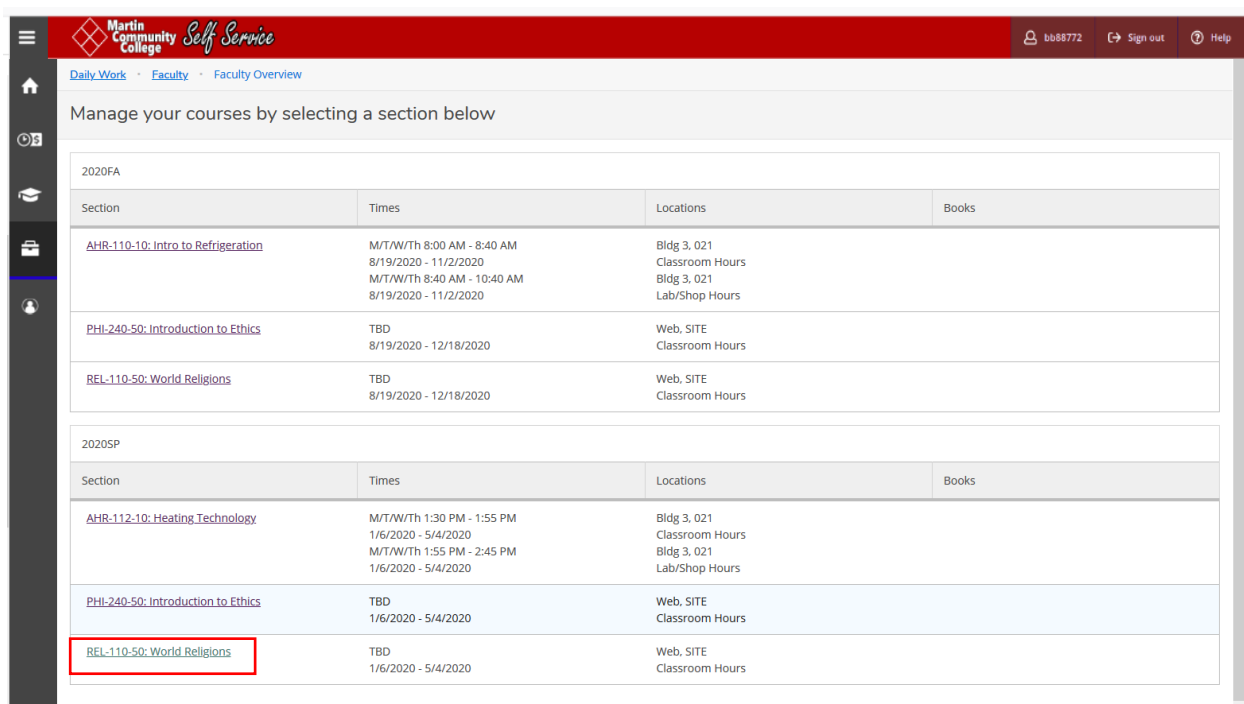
Martin Community College Self Service

bb88772 Sign out Help

Daily Work • Faculty • Faculty Overview

Manage your courses by selecting a section below

2020FA

| Section | Times | Locations | Books |
|---|---|---|---|
| AHR-110-10: Intro to Refrigeration | M/T/W/Th 8:00 AM - 8:40 AM 8/19/2020 - 11/2/2020 M/T/W/Th 8:40 AM - 10:40 AM 8/19/2020 - 11/2/2020 | Bldg 3, 021 Classroom Hours Bldg 3, 021 Lab/Shop Hours | |
| PHI-240-50: Introduction to Ethics | TBD 8/19/2020 - 12/18/2020 | Web, SITE Classroom Hours | |
| REL-110-50: World Religions | TBD 8/19/2020 - 12/18/2020 | Web, SITE Classroom Hours | |

2020SP

| Section | Times | Locations | Books |
|---|---|---|---|
| AHR-112-10: Heating Technology | M/T/W/Th 1:30 PM - 1:55 PM 1/6/2020 - 5/4/2020 M/T/W/Th 1:55 PM - 2:45 PM 1/6/2020 - 5/4/2020 | Bldg 3, 021 Classroom Hours Bldg 3, 021 Lab/Shop Hours | |
| PHI-240-50: Introduction to Ethics | TBD 1/6/2020 - 5/4/2020 | Web, SITE Classroom Hours | |
| REL-110-50: World Religions | TBD 1/6/2020 - 5/4/2020 | Web, SITE Classroom Hours | |